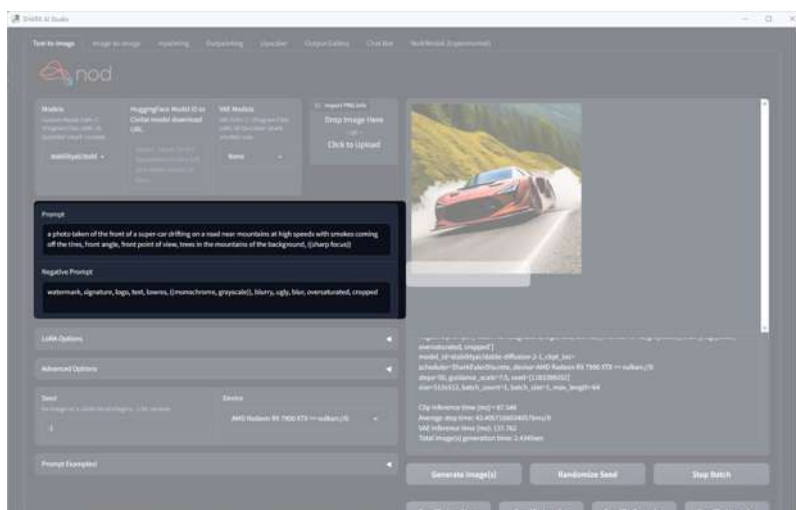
SHARK AI Studio

Text-to-Image Image-to-Image Inpainting Outpainting Upscaler Output Gallery Chat Bot MultiModal (Experimental)

nod

Models
Custom Model Path (Diagram files with .ckpt extension included)

stabilityai/stabl

HuggingFace Model ID or Civitai model download URL

VAE Models

None

Import PNG info
Drop Image Here
- or -
Click to Upload

Prompt
a photo taken of the front of a super-car drifting on a road near mountains at high speeds with smokes coming off the tires, front angle, front point of view, trees in the mountains of the background, ((sharp focus))

Negative Prompt
watermark, signature, logo, text, lowres, ((monochrome, grayscale)), blurry, ugly, blur, oversaturated, cropped

LoRA Options

Advanced Options

Seed

-1

Device
AMD Radeon RX 7900 XTX => vulkan://0

Prompt Examples!

oversaturated, cropped']
model_id=stabilityai/stable-diffusion-2-1, ckpt_loc=
scheduler=SharkEulerDiscrete, device=AMD Radeon RX 7900 XTX => vulkan://0
steps=50, guidance_scale=7.5, seed=[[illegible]]
size=512x512, batch_count=1, batch_size=1, max_length=64

Clip Inference time (ms) = 67.346
Average step time: 43.4057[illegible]ms/it
VAE Inference time (ms): 131.762
Total image(s) generation time: 2.4345sec

Generate Image(s)
Randomize Seed
Stop Batch